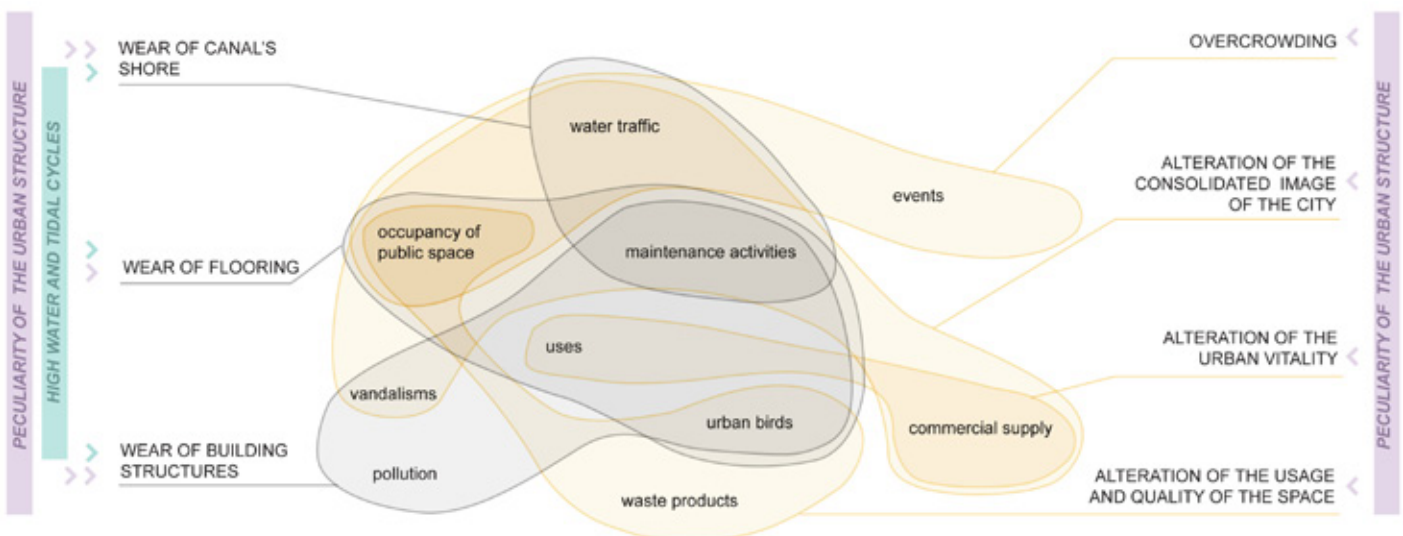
PECULIARITY OF THE URBAN STRUCTURE

HIGH WATER AND TIDAL CYCLES

WEAR OF CANAL'S SHORE

WEAR OF FLOORING

WEAR OF BUILDING STRUCTURES

water traffic

events

occupancy of public space

maintenance activities

uses

vandalisms

urban birds

pollution

commercial supply

waste products

OVERCROWDING

ALTERATION OF THE CONSOLIDATED IMAGE OF THE CITY

ALTERATION OF THE URBAN VITALITY

ALTERATION OF THE USAGE AND QUALITY OF THE SPACE

PECULIARITY OF THE URBAN STRUCTURE